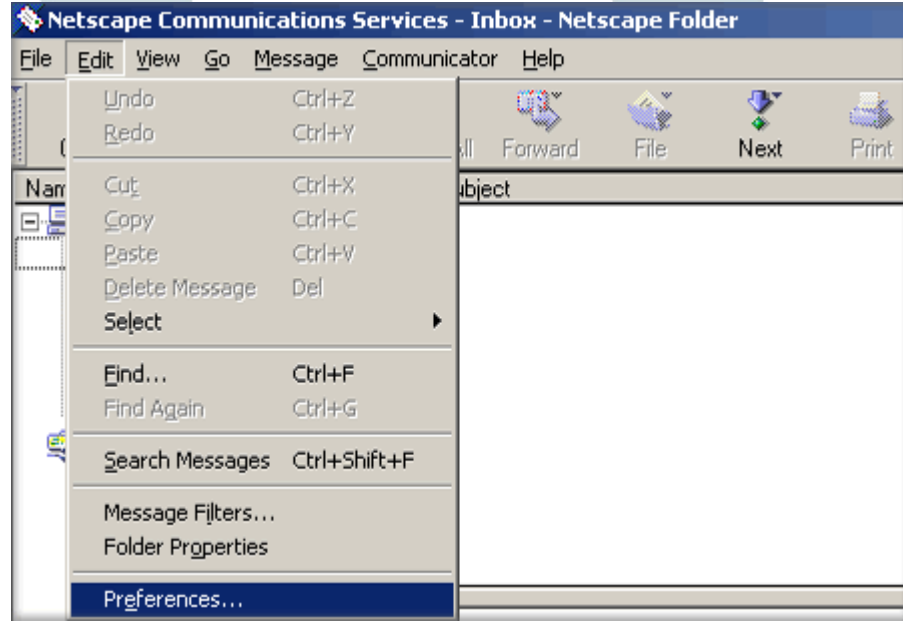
Netscape Communications Services - Inbox - Netscape Folder

File Edit View Go Message Communicator Help

Undo Ctrl+Z
Redo Ctrl+Y

Cut Ctrl+X
Copy Ctrl+C
Paste Ctrl+V
Delete Message Del
Select

Find... Ctrl+F
Find Again Ctrl+G

Search Messages Ctrl+Shift+F

Message Filters...
Folder Properties

Preferences...

ll Forward File Next Print

Nam

ubject